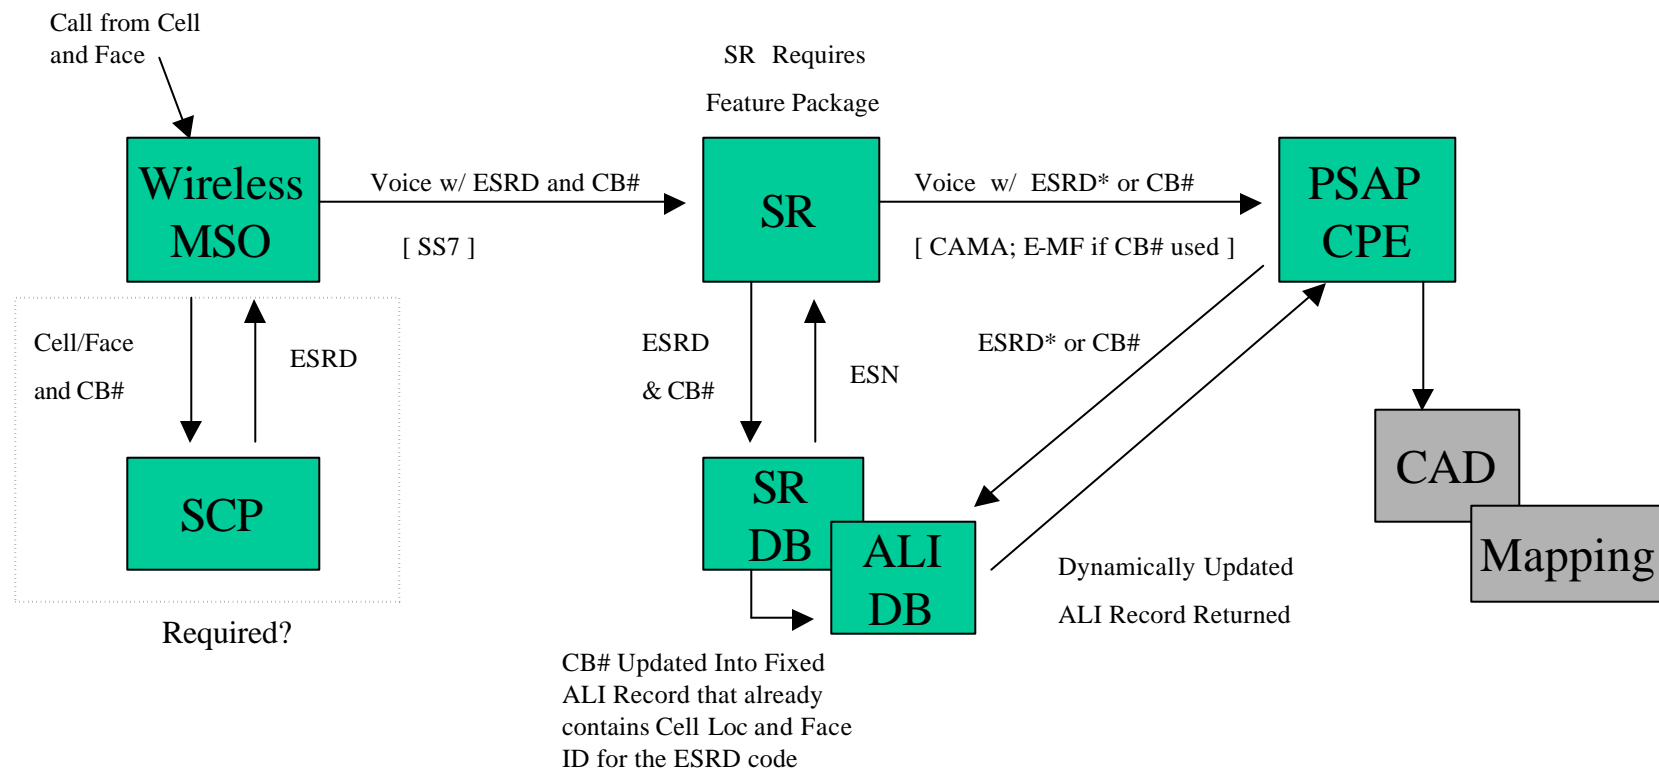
Call from Cell and Face

SR Requires

Feature Package

Wireless MSO

Voice w/ ESRD and CB#

[ SS7 ]

SR

Voice w/ ESRD* or CB#

[ CAMA; E-MF if CB# used ]

PSAP CPE

Cell/Face

and CB#

ESRD

ESRD

& CB#

ESN

ESRD* or CB#

CAD

Mapping

SCP

Required?

SR DB

ALI DB

Dynamically Updated

ALI Record Returned

CB# Updated Into Fixed ALI Record that already contains Cell Loc and Face ID for the ESRD code